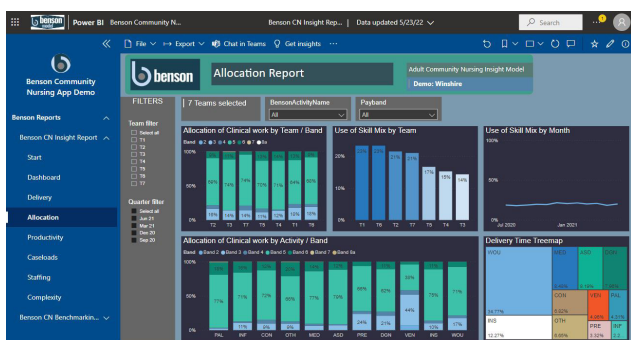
benson Power BI Benson Community N... Benson CN Insight Rep... | Data updated 5/23/22 Search

File Export Chat in Teams Get insights ...

Benson Community Nursing App Demo

Benson Reports
Benson CN Insight Report
Start
Dashboard
Delivery
Allocation
Productivity
Caseloads
Staffing
Complexity
Benson CN Benchmarkin...

benson Allocation Report

Adult Community Nursing Insight Model
Demo: Winshire

FILTERS

Team filter
Select all
T1
T2
T3
T4
T5
T6
T7

Quarter filter
Select all
Jun 21
Mar 21
Dec 20
Sep 20

7 Teams selected

BensonActivityName
All

Payband
All

Allocation of Clinical work by Team / Band
Band 2 3 4 5 6 7 8a
100%
50%
0%
68% 74% 74% 72% 71% 74% 74%
15% 15% 15% 12% 15% 15% 15%
T2 T3 T1 T5 T4 T6 T8

Use of Skill Mix by Team
20%
10%
0%
22% 21% 21% 21% 17% 15% 14%
T1 T6 T2 T7 T3 T4 T5

Use of Skill Mix by Month
50%
0%
Jul 2020 Jan 2021

Allocation of Clinical work by Activity / Band
Band Band 2 Band 3 Band 4 Band 5 Band 6 Band 7 Band 8a
100%
50%
0%
77% 71% 72% 75% 69% 66% 62% 44% 75% 77%
11% 10% 24% 21% 10%
PAL INF CON OTH MED ASD PRE DON VEN INS WOU

Delivery Time Treemap
WOU
24.77%
INS
12.27%
MED
5.48%
ASD
5.16%
DON
8.52%
OTH
6.69%
VEN
4.08%
PRE
3.32%
PAL
INF